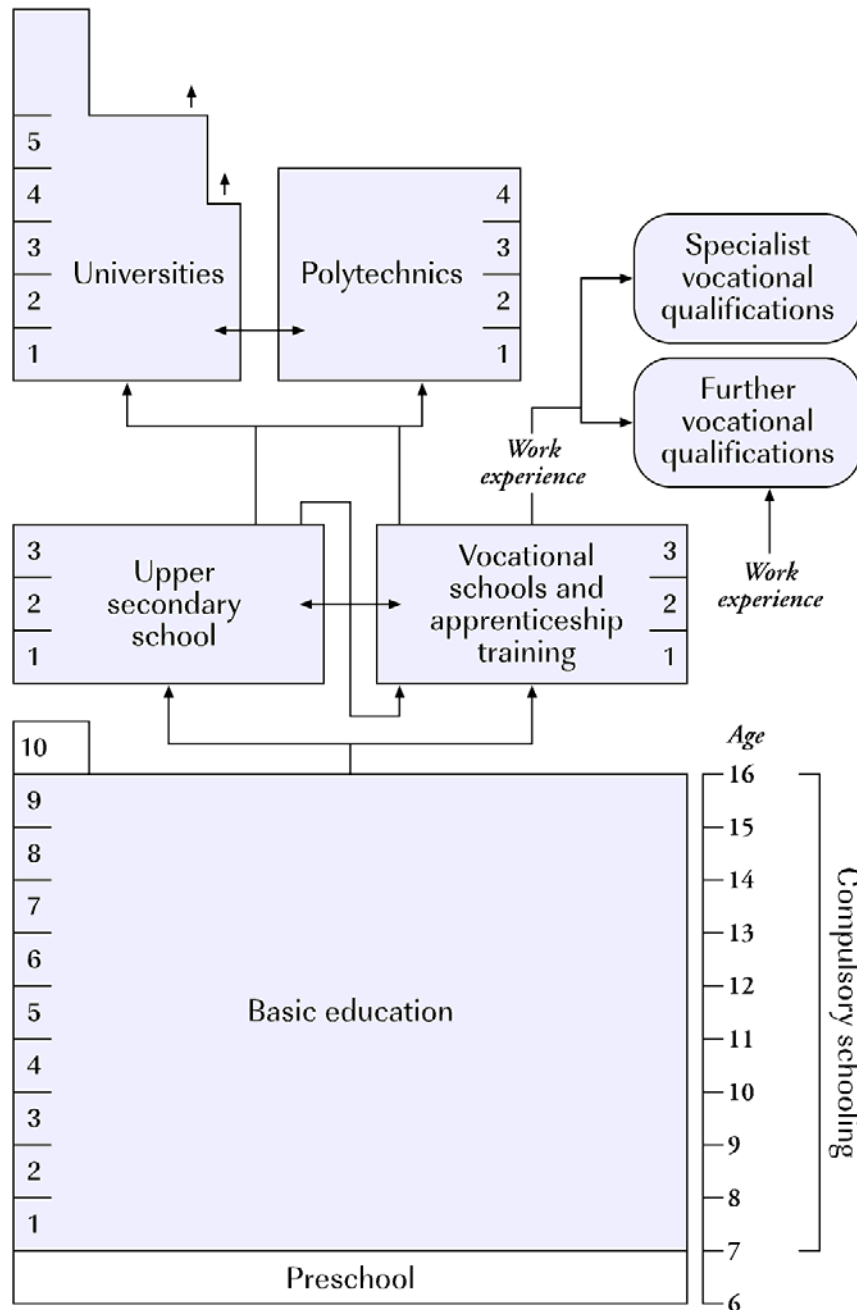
5
4
3
2
1
Universities

Polytechnics
4
3
2
1

Specialist vocational qualifications

Further vocational qualifications

Work experience

3
2
1
Upper secondary school

Vocational schools and apprenticeship training
3
2
1

Work experience

10
Age
16
15
14
13
12
11
10
9
8
7
6

9
8
7
6
5
4
3
2
1
Basic education

Compulsory schooling

Preschool